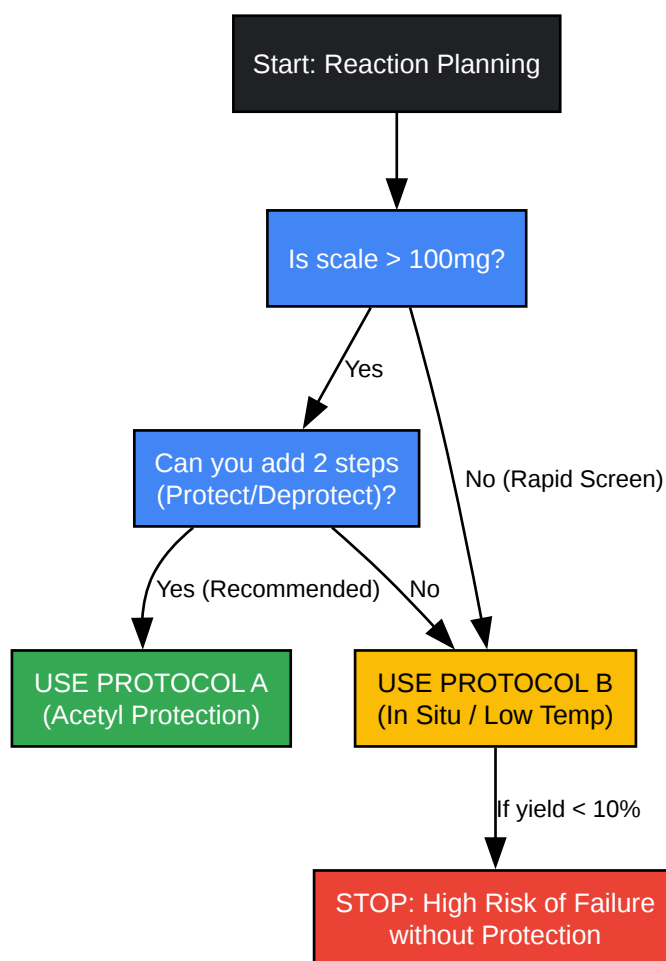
Start: Reaction Planning

Is scale > 100mg?

Yes

No (Rapid Screen)

Can you add 2 steps (Protect/Deprotect)?

Yes (Recommended)

No

USE PROTOCOL A (Acetyl Protection)

USE PROTOCOL B (In Situ / Low Temp)

If yield < 10%

STOP: High Risk of Failure without Protection